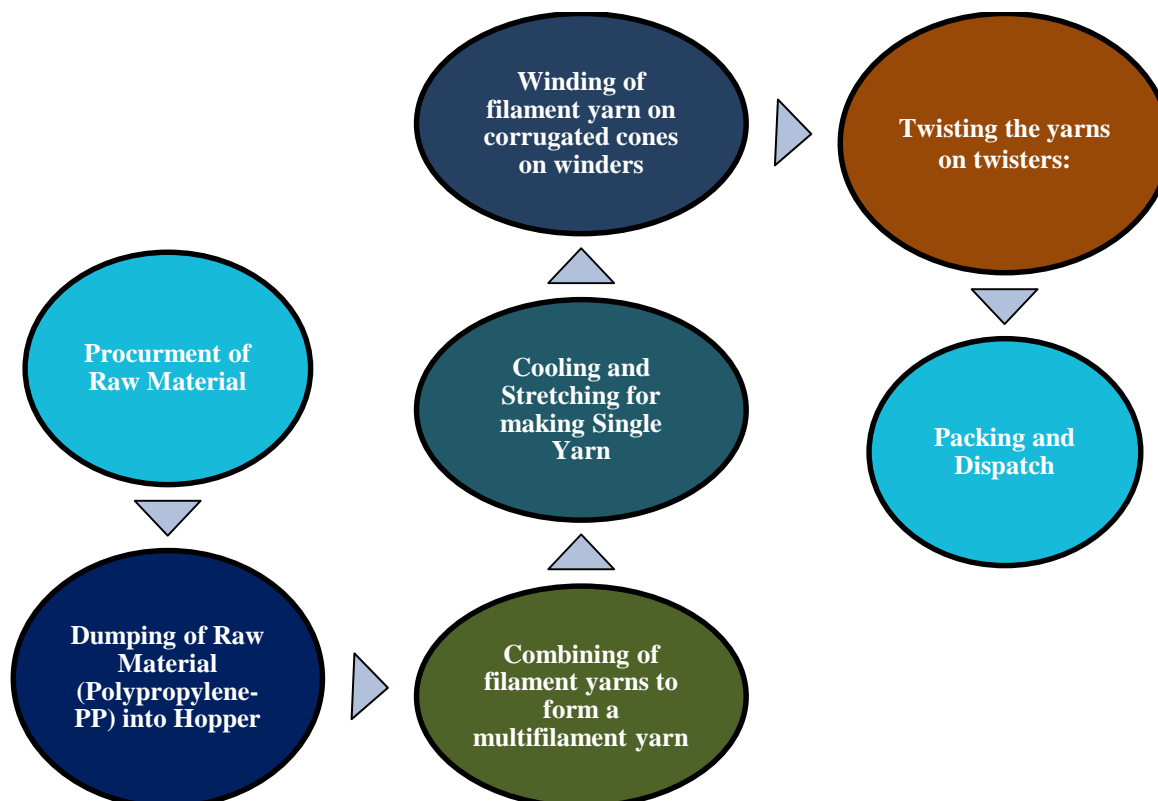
Procurment of Raw Material

Dumping of Raw Material (Polypropylene-PP) into Hopper

Combining of filament yarns to form a multifilament yarn

Cooling and Stretching for making Single Yarn

Winding of filament yarn on corrugated cones on winders

Twisting the yarns on twisters:

Packing and Dispatch